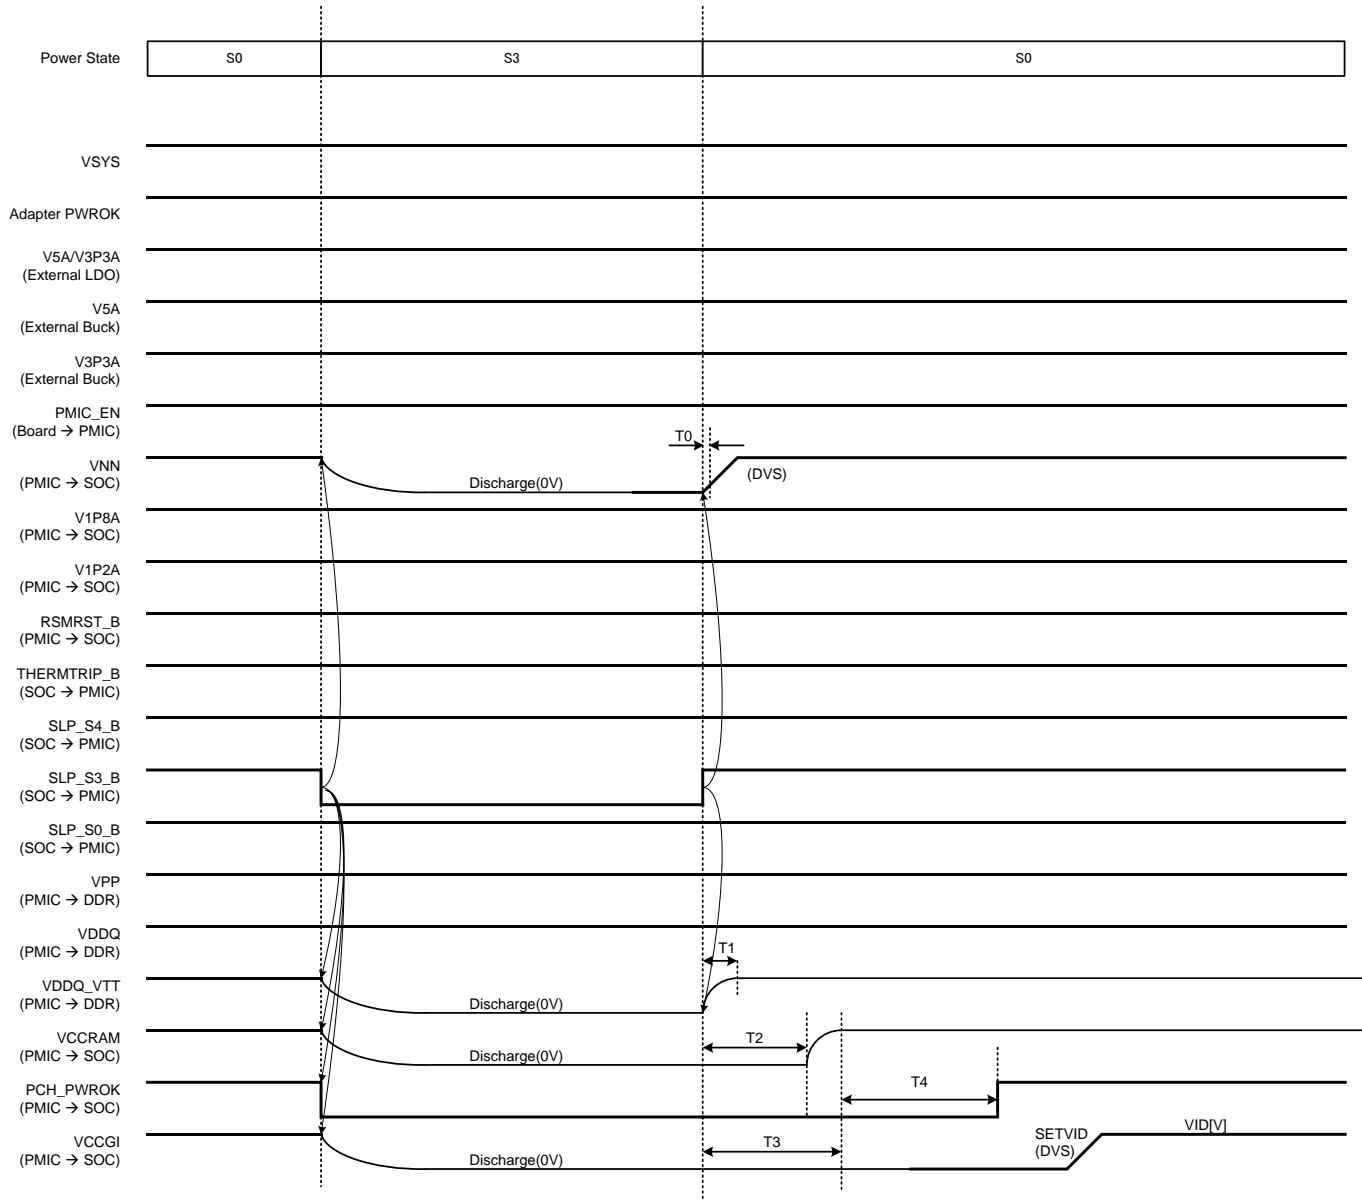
Power State
S0
S3
S0

VSYS

Adapter PWROK

V5A/V3P3A (External LDO)

V5A (External Buck)

V3P3A (External Buck)

PMIC_EN (Board → PMIC)

T0

VNN (PMIC → SOC)
Discharge(0V)
(DVS)

V1P8A (PMIC → SOC)

V1P2A (PMIC → SOC)

RSMRST_B (PMIC → SOC)

THERMTRIP_B (SOC → PMIC)

SLP_S4_B (SOC → PMIC)

SLP_S3_B (SOC → PMIC)

SLP_S0_B (SOC → PMIC)

VPP (PMIC → DDR)

VDDQ (PMIC → DDR)

T1

VDDQ_VTT (PMIC → DDR)
Discharge(0V)

VCCRAM (PMIC → SOC)
T2
Discharge(0V)

PCH_PWROK (PMIC → SOC)
T4

VCCGI (PMIC → SOC)
T3
Discharge(0V)
SETVID (DVS)
VID[V]